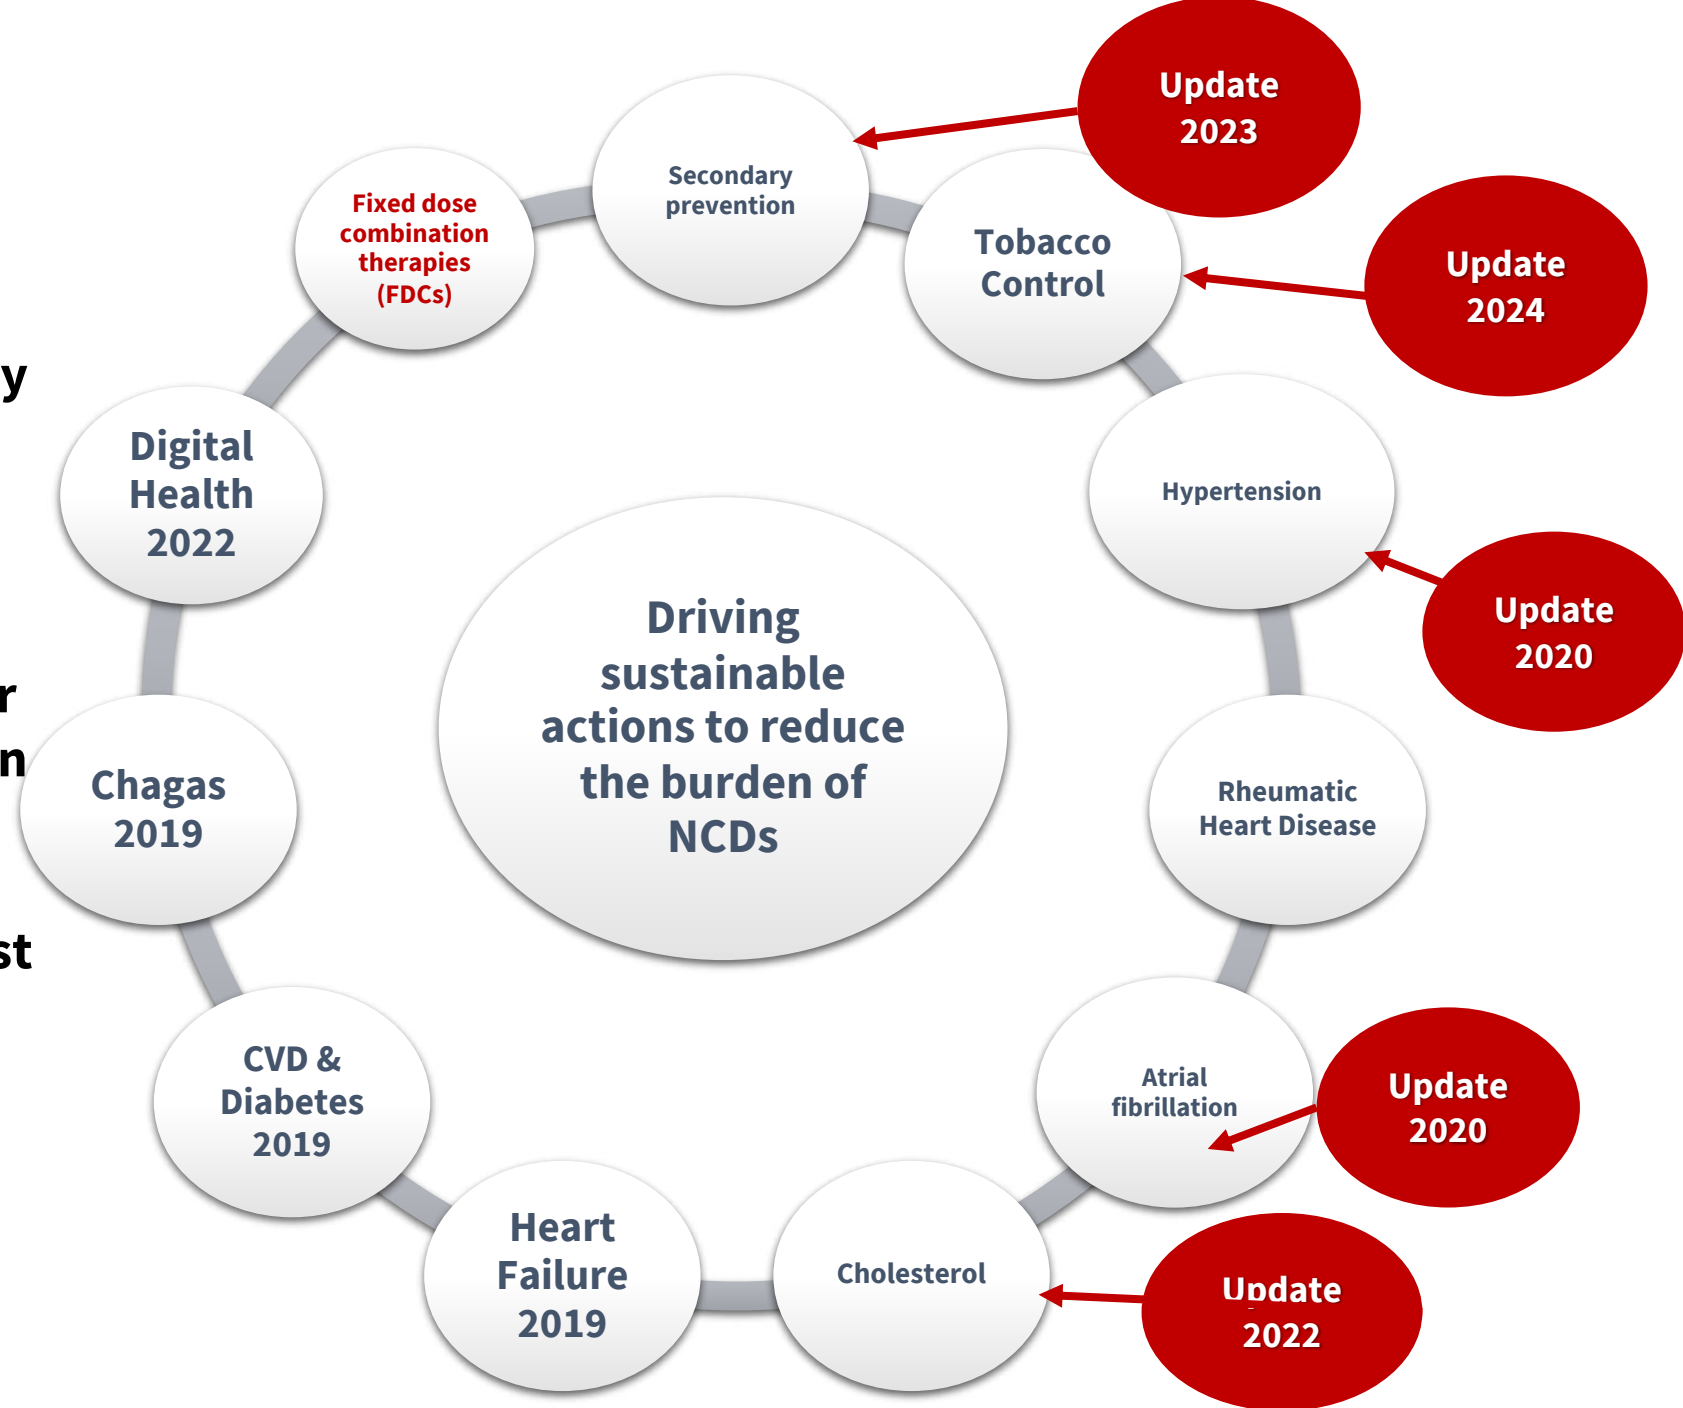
y

r

n

st

Driving sustainable actions to reduce the burden of NCDs

Secondary prevention

Update 2023

Fixed dose combination therapies (FDCs)

Tobacco Control

Update 2024

Hypertension

Update 2020

Rheumatic Heart Disease

Atrial fibrillation

Update 2020

Cholesterol

Update 2022

Heart Failure 2019

CVD & Diabetes 2019

Chagas 2019

Digital Health 2022